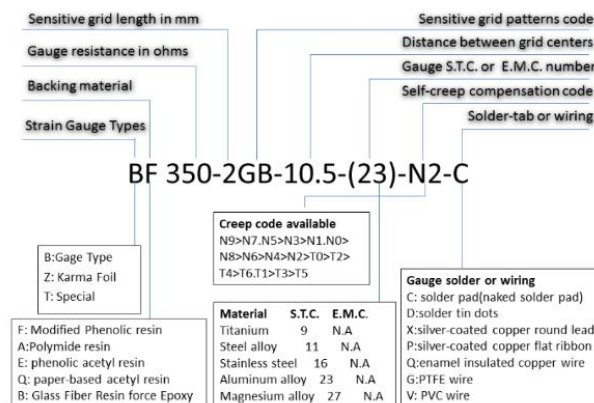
Sensitive grid length in mm

Gauge resistance in ohms

Backing material

Strain Gauge Types

Sensitive grid patterns code

Distance between grid centers

Gauge S.T.C. or E.M.C. number

Self-creep compensation code

Solder-tab or wiring

BF 350-2GB-10.5-(23)-N2-C

B:Gage Type
Z: Karma Foil
T: Special

F: Modified Phenolic resin
A:Polymide resin
E: phenolic acetyl resin
Q: paper-based acetyl resin
B: Glass Fiber Resin force Epoxy

Creep code available
N9>N7.N5>N3>N1.N0>
N8>N6>N4>N2>T0>T2>
T4>T6.T1>T3>T5

| Material | S.T.C. | E.M.C. |
|---|---|---|
| Titanium | 9 | N.A |
| Steel alloy | 11 | N.A |
| Stainless steel | 16 | N.A |
| Aluminum alloy | 23 | N.A |
| Magnesium alloy | 27 | N.A |

Gauge solder or wiring
C: solder pad(naked solder pad)
D:solder tin dots
X:silver-coated copper round lead
P:silver-coated copper flat ribbon
Q:enamel insulated copper wire
G:PTFE wire
V: PVC wire